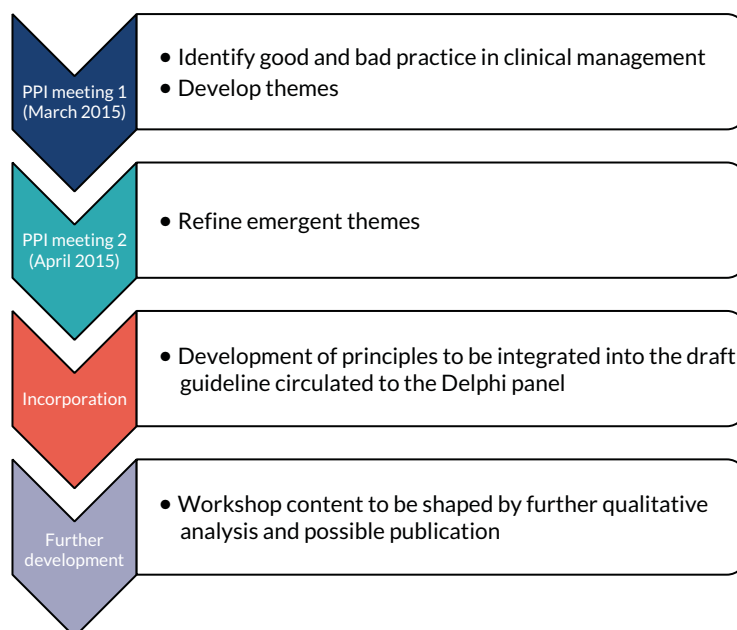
PPI meeting 1 (March 2015)

- Identify good and bad practice in clinical management
- Develop themes

PPI meeting 2 (April 2015)

- Refine emergent themes

Incorporation

- Development of principles to be integrated into the draft guideline circulated to the Delphi panel

Further development

- Workshop content to be shaped by further qualitative analysis and possible publication